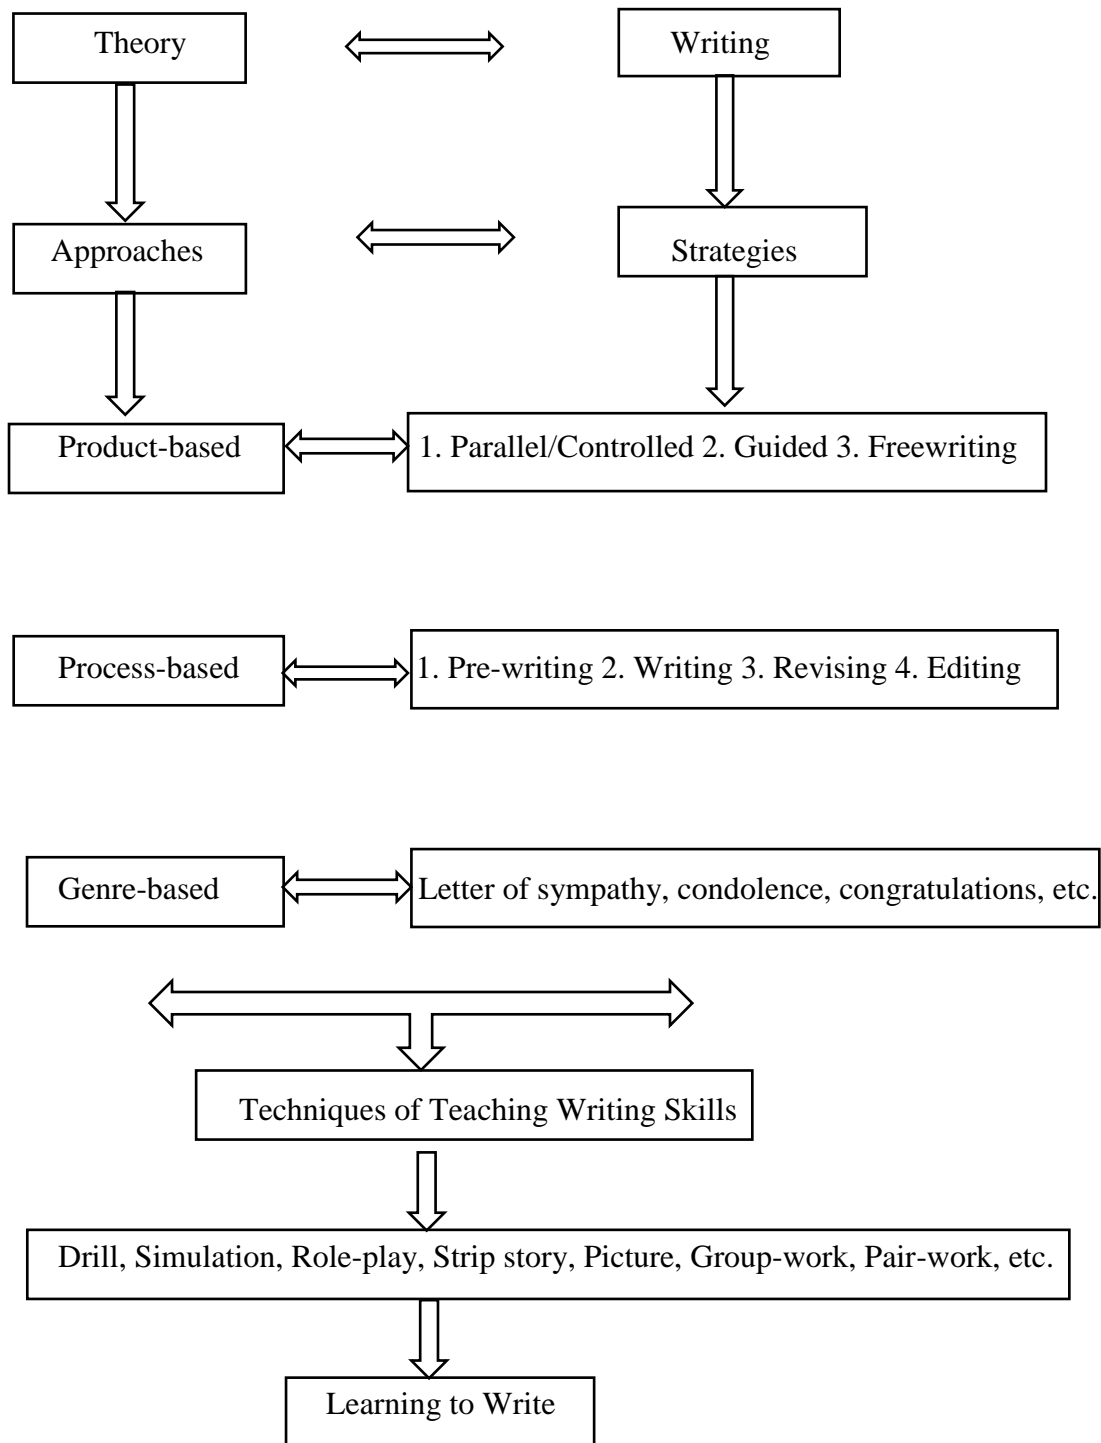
Theory

Writing

Approaches

Strategies

Product-based

1. Parallel/Controlled 2. Guided 3. Freewriting

Process-based

1. Pre-writing 2. Writing 3. Revising 4. Editing

Genre-based

Letter of sympathy, condolence, congratulations, etc.

Techniques of Teaching Writing Skills

Drill, Simulation, Role-play, Strip story, Picture, Group-work, Pair-work, etc.

Learning to Write